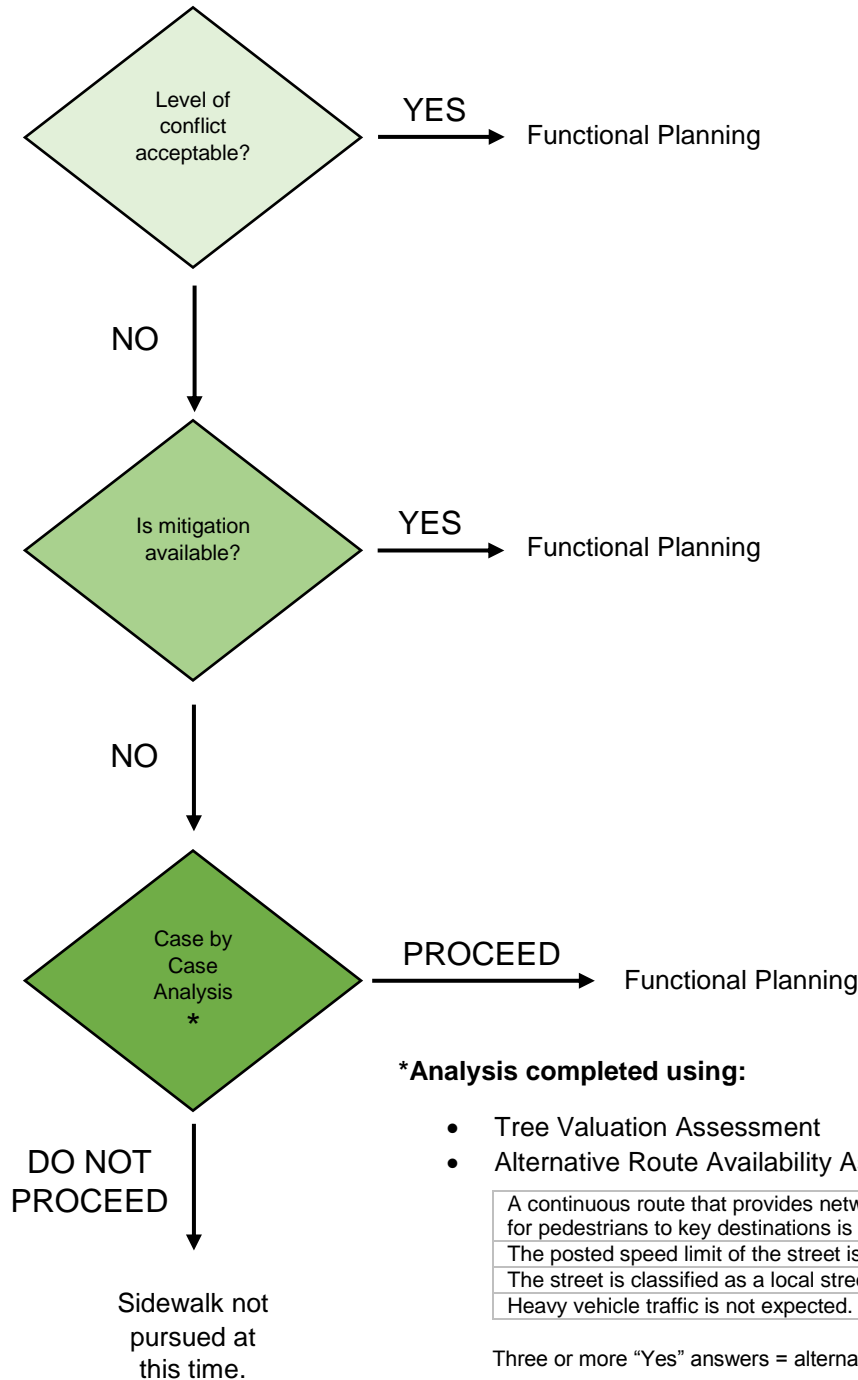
Level of conflict acceptable?

YES

Functional Planning

NO

Is mitigation available?

YES

Functional Planning

NO

Case by Case Analysis *

PROCEED

Functional Planning

DO NOT PROCEED

Sidewalk not pursued at this time.

**\*Analysis completed using:**

- Tree Valuation Assessment
- Alternative Route Availability A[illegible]

| |
|---|
| A continuous route that provides netw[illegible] for pedestrians to key destinations is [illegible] |
| The posted speed limit of the street is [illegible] |
| The street is classified as a local stre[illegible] |
| Heavy vehicle traffic is not expected. |

Three or more "Yes" answers = alterna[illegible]